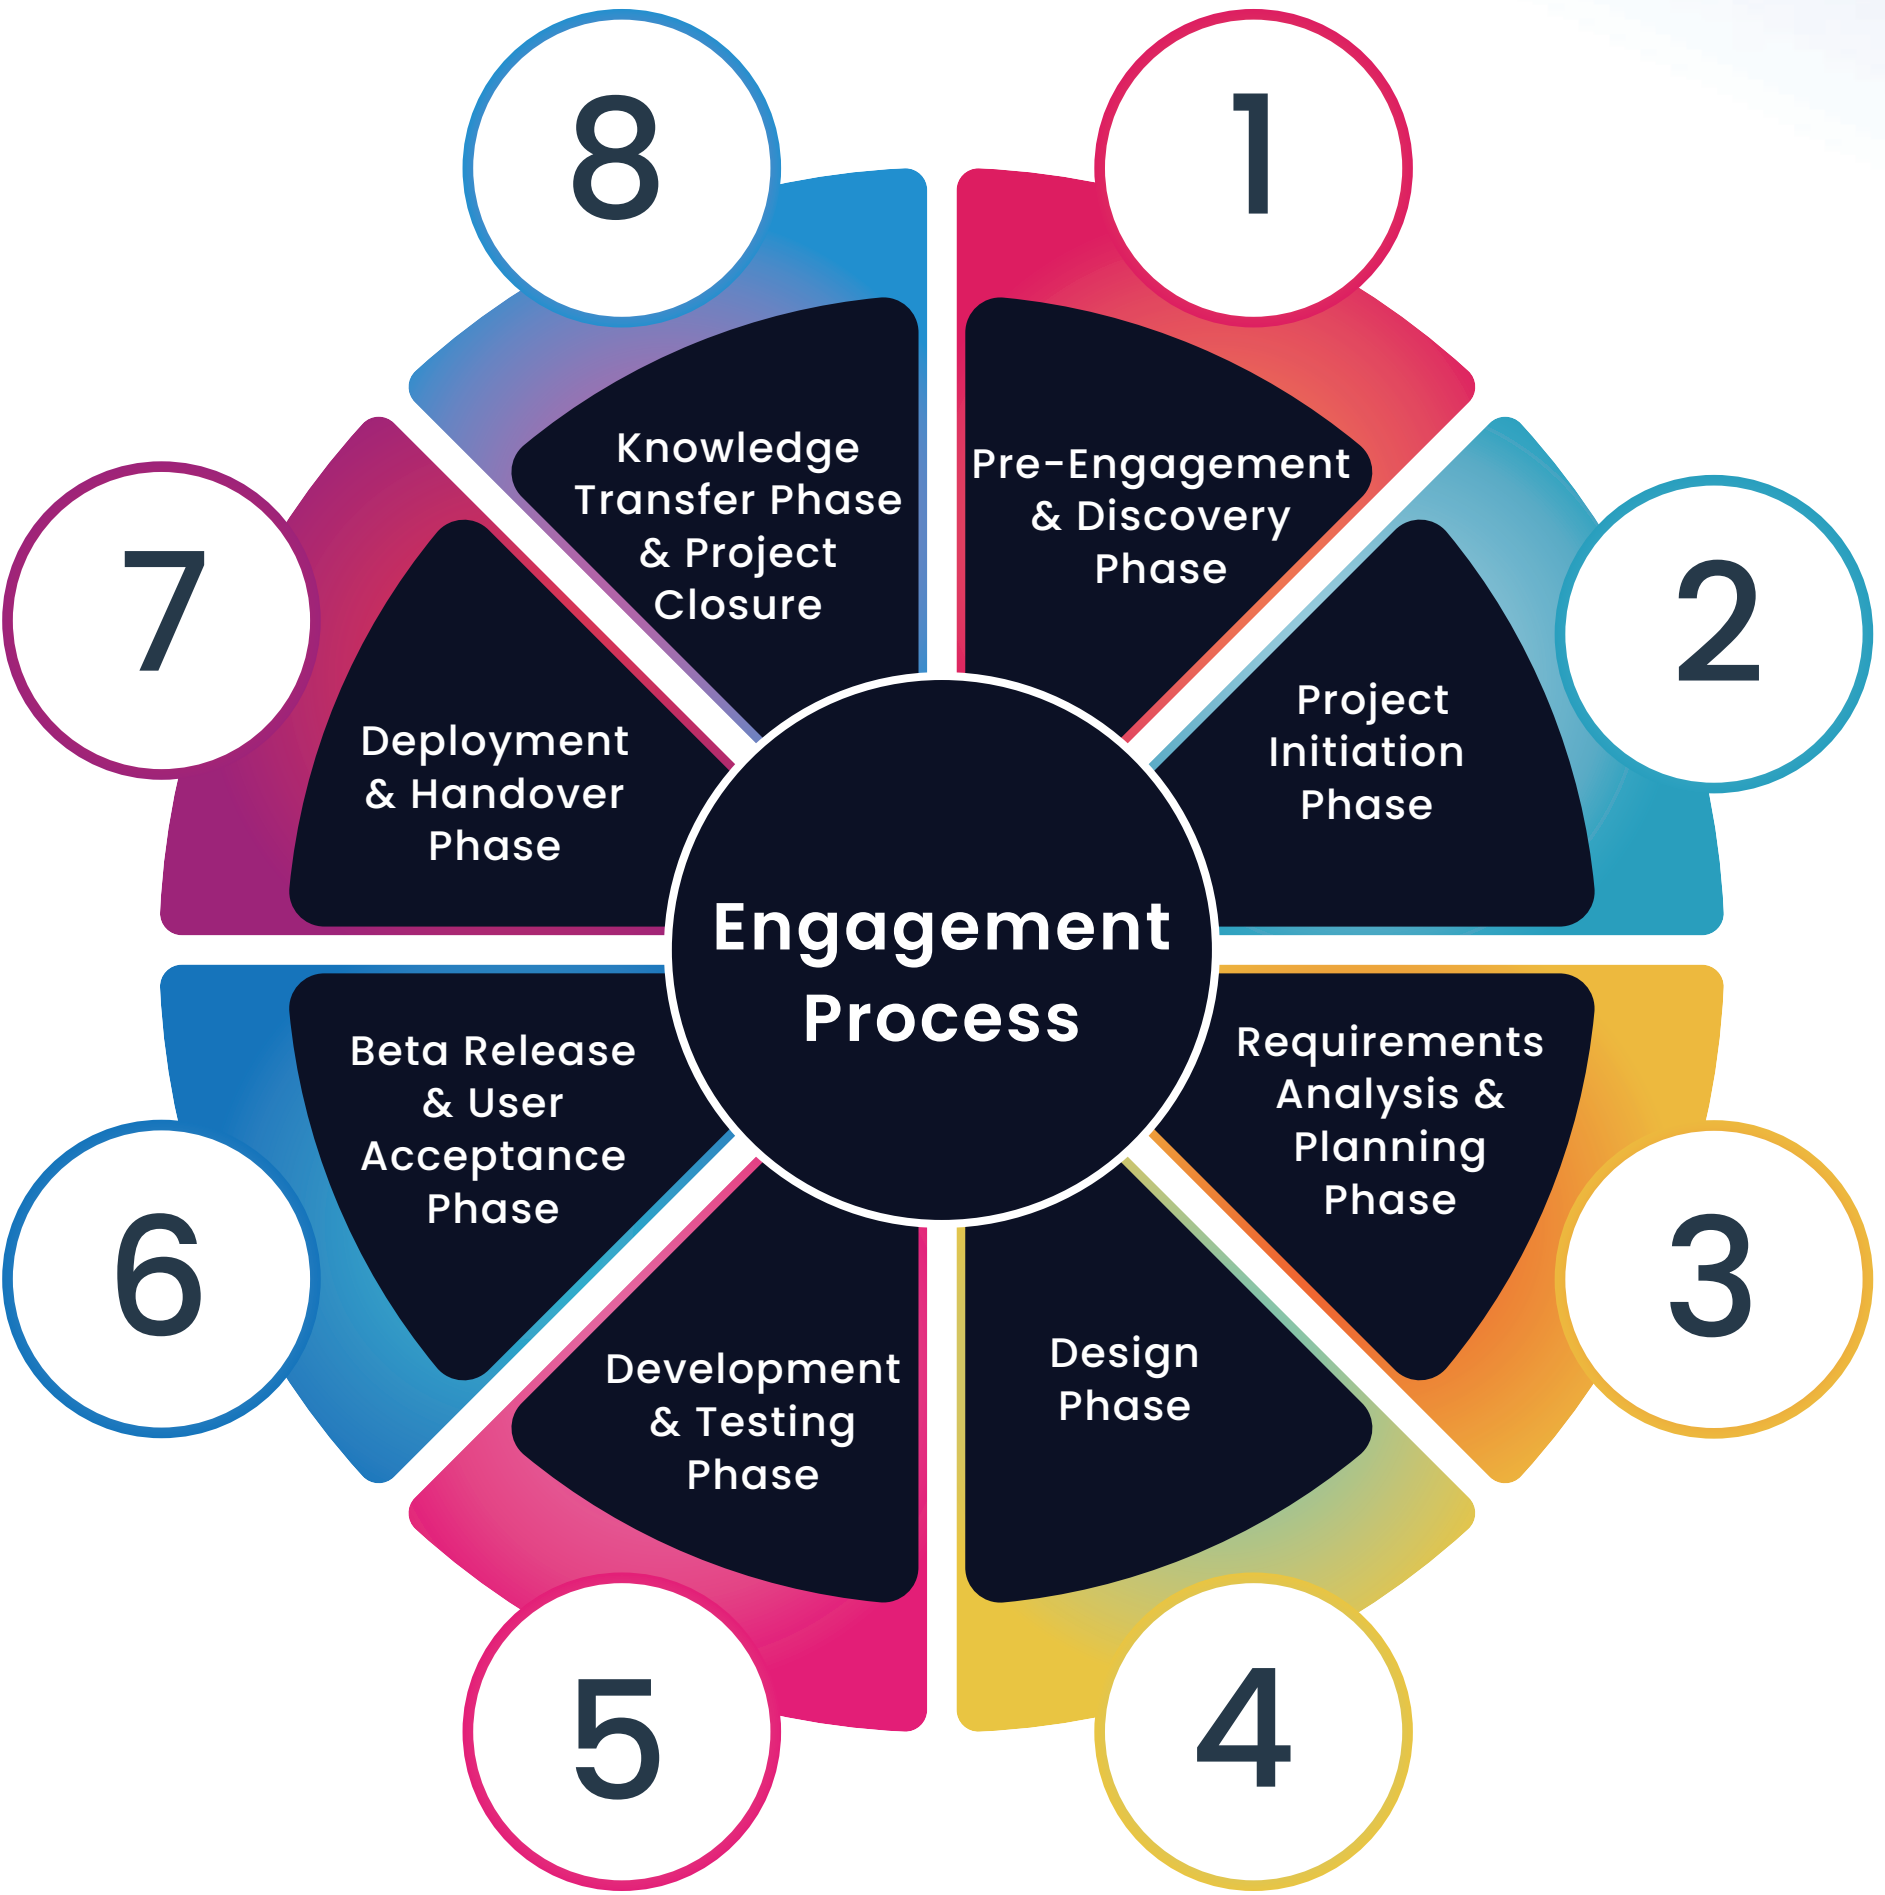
Engagement Process

1
Pre-Engagement & Discovery Phase

2
Project Initiation Phase

3
Requirements Analysis & Planning Phase

4
Design Phase

5
Development & Testing Phase

6
Beta Release & User Acceptance Phase

7
Deployment & Handover Phase

8
Knowledge Transfer Phase & Project Closure